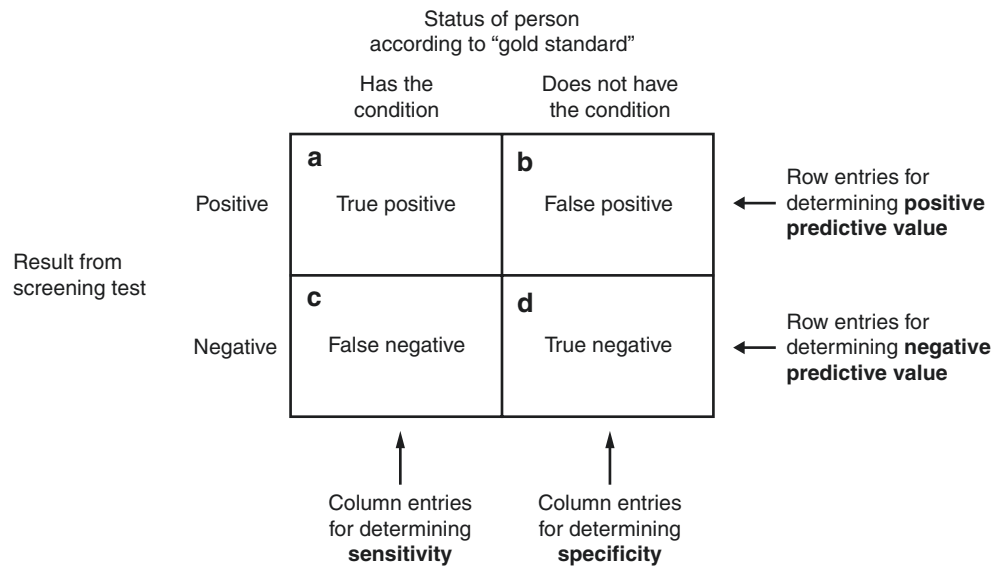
Status of person according to “gold standard”

| | | Has the condition | Does not have the condition | |
|---|---|---|---|---|
| Result from screening test | Positive | a True positive | b False positive | Row entries for determining **positive predictive value** |
| | Negative | c False negative | d True negative | Row entries for determining **negative predictive value** |

Column entries for determining **sensitivity**

Column entries for determining **specificity**